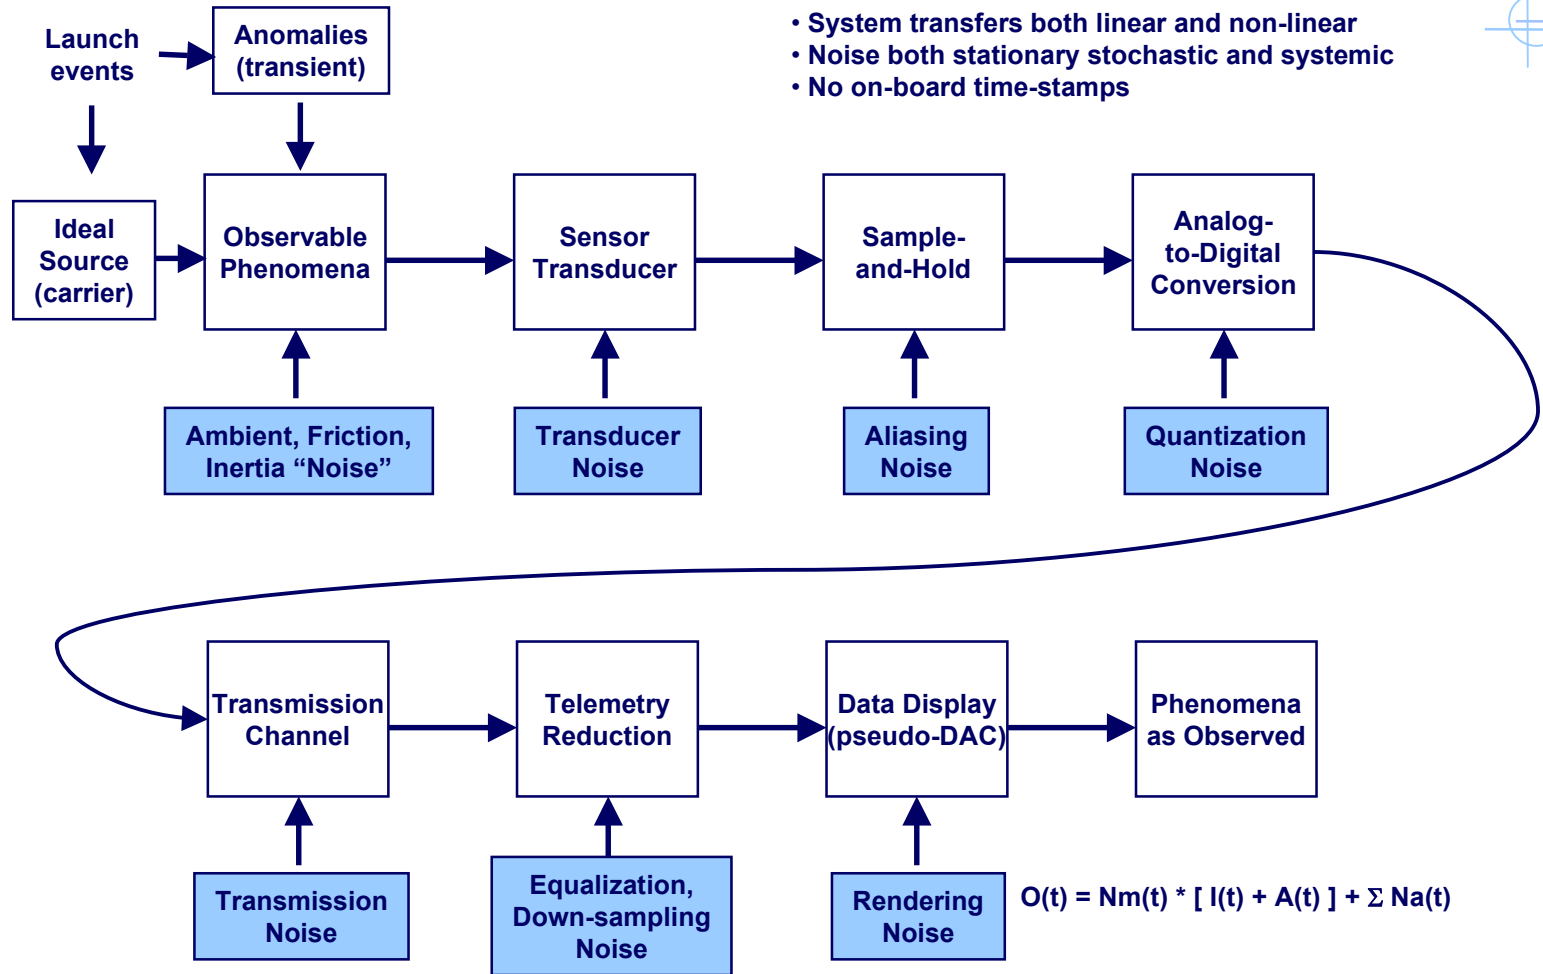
Launch events

Anomalies (transient)

• System transfers both linear and non-linear
• Noise both stationary stochastic and systemic
• No on-board time-stamps

Ideal Source (carrier)

Observable Phenomena

Sensor Transducer

Sample-and-Hold

Analog-to-Digital Conversion

Ambient, Friction, Inertia “Noise”

Transducer Noise

Aliasing Noise

Quantization Noise

Transmission Channel

Telemetry Reduction

Data Display (pseudo-DAC)

Phenomena as Observed

Transmission Noise

Equalization, Down-sampling Noise

Rendering Noise

$O(t) = Nm(t) * [ I(t) + A(t) ] + \Sigma Na(t)$